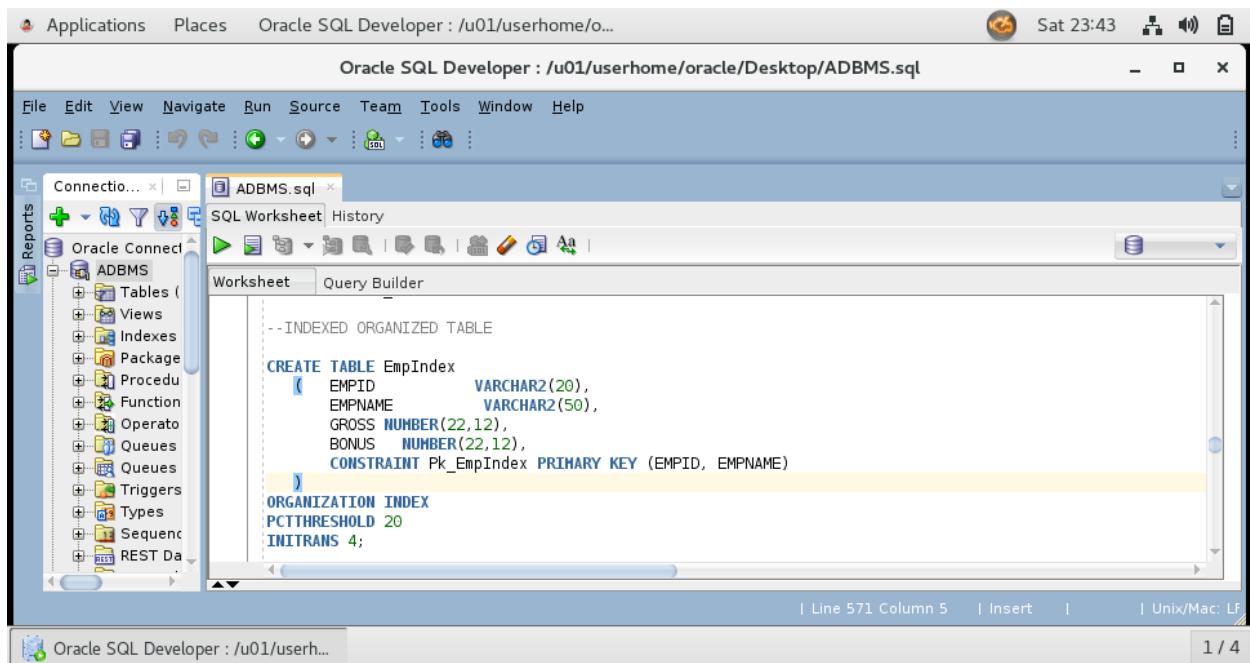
Applications Places Oracle SQL Developer : /u01/userhome/o... Sat 23:43

Oracle SQL Developer : /u01/userhome/oracle/Desktop/ADBMS.sql

File Edit View Navigate Run Source Team Tools Window Help

Connectio... ADBMS.sql

Reports

SQL Worksheet History

Oracle Connect
ADBMS
Tables (
Views
Indexes
Package
Procedu
Function
Operato
Queues
Queues
Triggers
Types
Sequenc
REST Da

Worksheet Query Builder

--INDEXED ORGANIZED TABLE

CREATE TABLE EmpIndex
( EMPID VARCHAR2(20),
EMPNAME VARCHAR2(50),
GROSS NUMBER(22,12),
BONUS NUMBER(22,12),
CONSTRAINT Pk_EmpIndex PRIMARY KEY (EMPID, EMPNAME)
)
ORGANIZATION INDEX
PCTTHRESHOLD 20
INITRANS 4;

| Line 571 Column 5 | Insert | | Unix/Mac: LF

Oracle SQL Developer : /u01/userh... 1 / 4